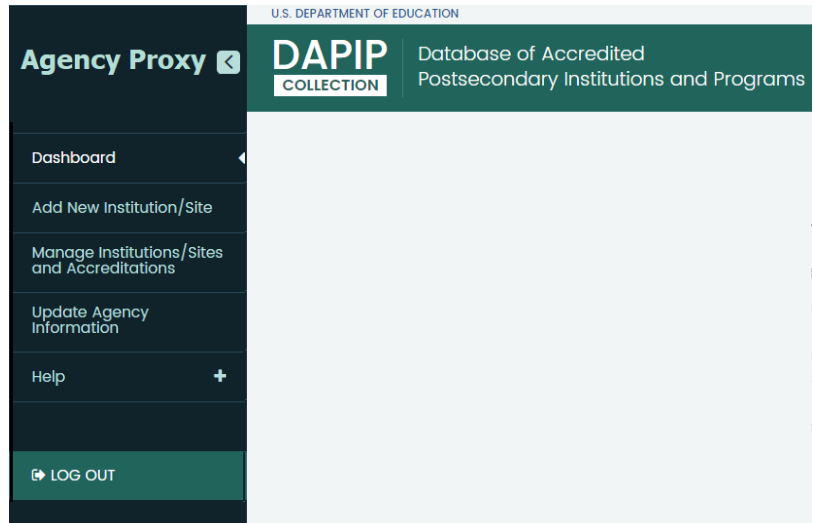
Agency Proxy

U.S. DEPARTMENT OF EDUCATION

DAPIP
COLLECTION

Database of Accredited
Postsecondary Institutions and Programs

Dashboard

Add New Institution/Site

Manage Institutions/Sites and Accreditations

Update Agency Information

Help

LOG OUT